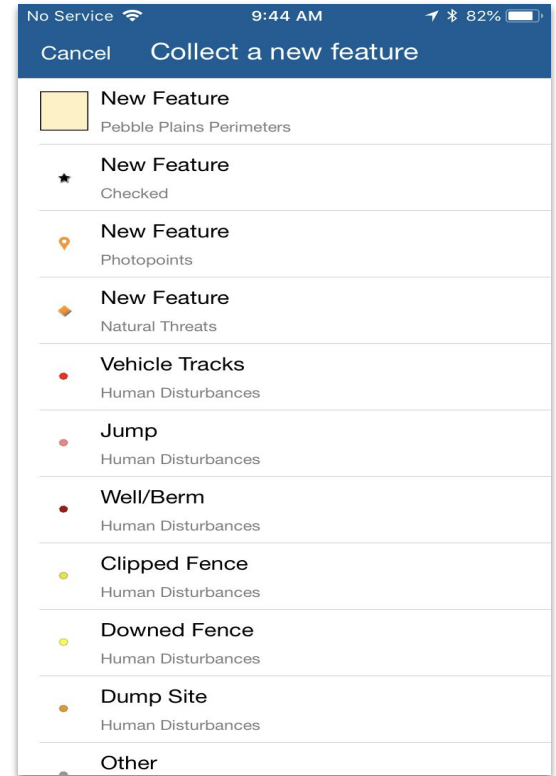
No Service 9:44 AM 82%

Cancel Collect a new feature

New Feature
Pebble Plains Perimeters

New Feature
Checked

New Feature
Photopoints

New Feature
Natural Threats

Vehicle Tracks
Human Disturbances

Jump
Human Disturbances

Well/Berm
Human Disturbances

Clipped Fence
Human Disturbances

Downed Fence
Human Disturbances

Dump Site
Human Disturbances

Other